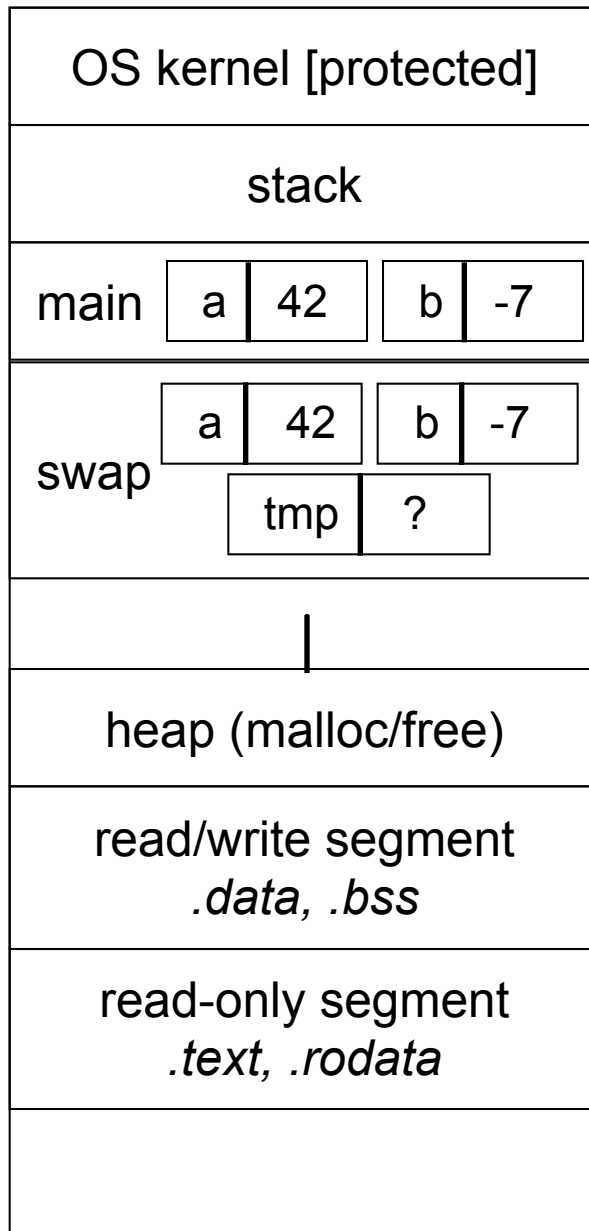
OS kernel [protected]

stack

main

| a | 42 |
|---|---|

| b | -7 |
|---|---|

swap

| a | 42 |
|---|---|

| b | -7 |
|---|---|

| tmp | ? |
|---|---|

heap (malloc/free)

read/write segment
*.data, .bss*

read-only segment
*.text, .rodata*